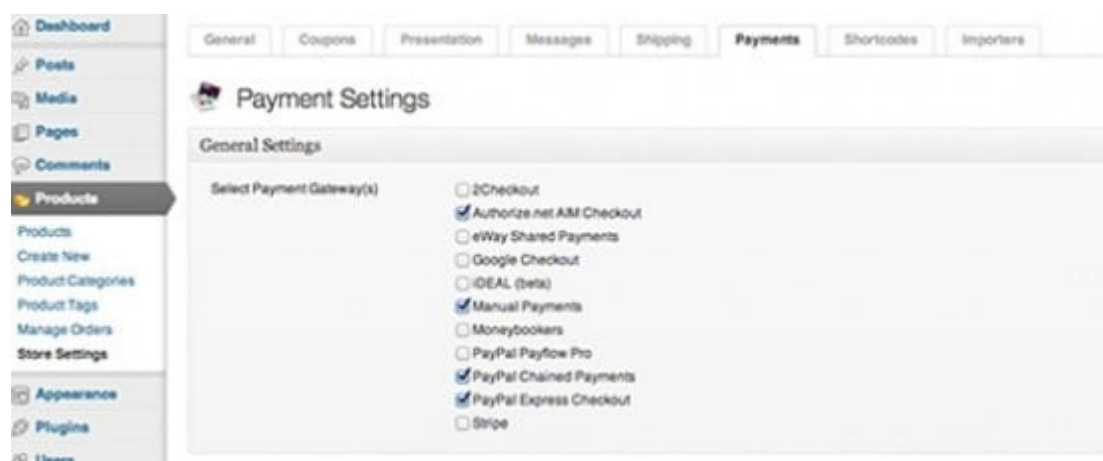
Dashboard
Posts
Media
Pages
Comments
Products
Products
Create New
Product Categories
Product Tags
Manage Orders
Store Settings
Appearance
Plugins
Users

General | Coupons | Presentation | Messages | Shipping | Payments | Shortcodes | Importers

Payment Settings

General Settings

Select Payment Gateway(s)

2Checkout
Authorize.net AIM Checkout
eWay Shared Payments
Google Checkout
iDEAL (beta)
Manual Payments
Moneybookers
PayPal Payflow Pro
PayPal Chained Payments
PayPal Express Checkout
Stripe